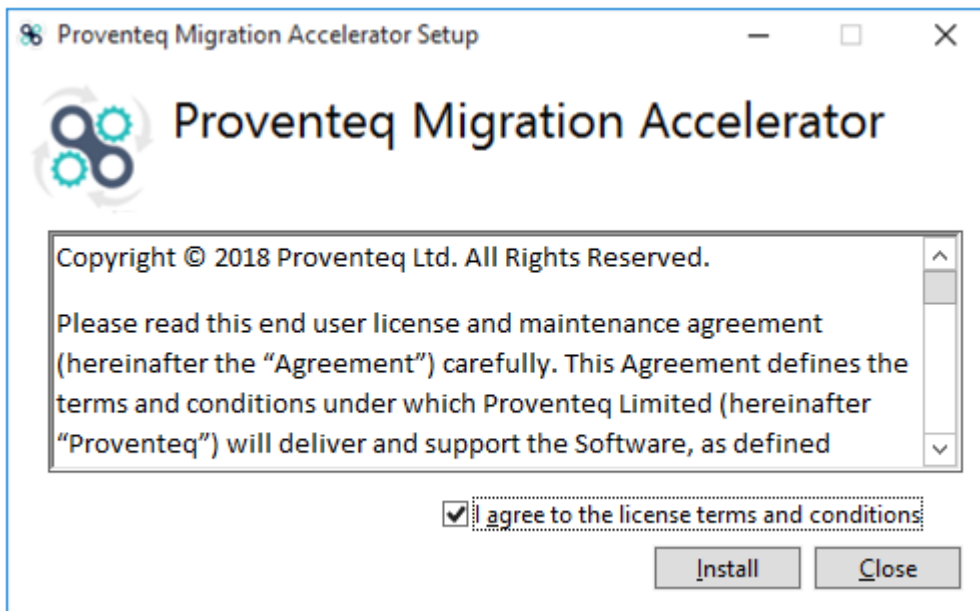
Proventeq Migration Accelerator Setup

Proventeq Migration Accelerator

Copyright © 2018 Proventeq Ltd. All Rights Reserved.

Please read this end user license and maintenance agreement (hereinafter the "Agreement") carefully. This Agreement defines the terms and conditions under which Proventeq Limited (hereinafter "Proventeq") will deliver and support the Software, as defined

I agree to the license terms and conditions

Install

Close